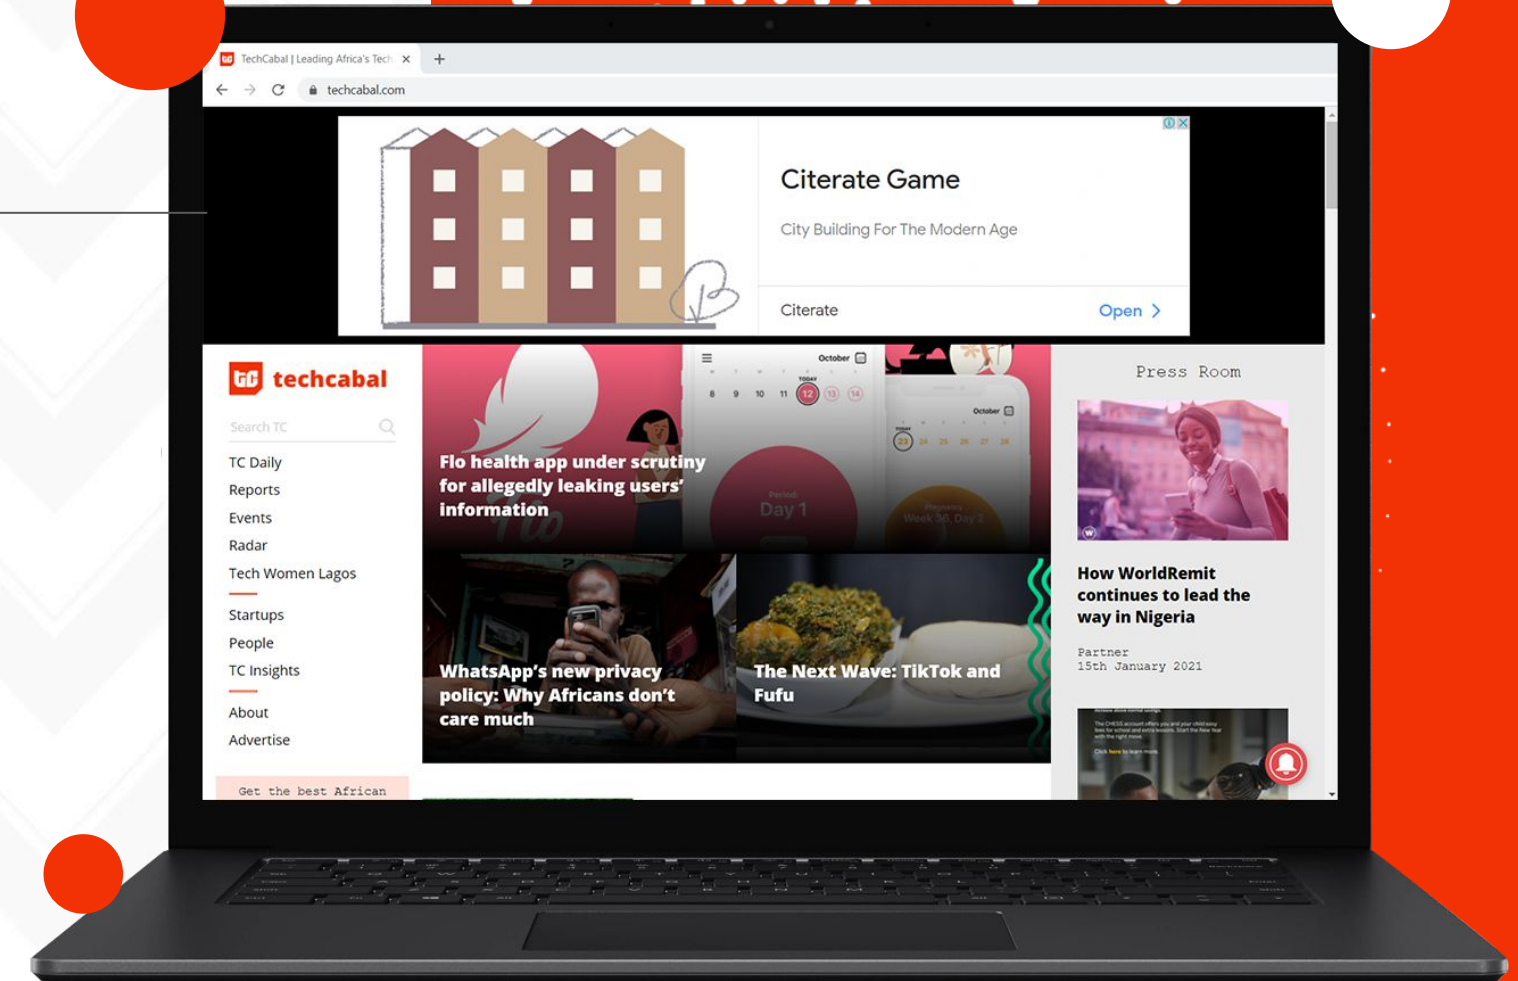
TechCabal | Leading Africa's Tech ×
+
techcabal.com

Citerate Game

City Building For The Modern Age

Citerate

Open >

techcabal

Search TC

TC Daily
Reports
Events
Radar
Tech Women Lagos

Startups
People
TC Insights

About
Advertise

Get the best African

October
TODAY
8 9 10 11 12 13 14
Period
Day 1

October
TODAY
23 24 25 26 27 28
Pregnancy
Week 36, Day 2

Flo health app under scrutiny for allegedly leaking users' information

WhatsApp's new privacy policy: Why Africans don't care much

The Next Wave: TikTok and Fufu

Press Room

How WorldRemit continues to lead the way in Nigeria

Partner
15th January 2021